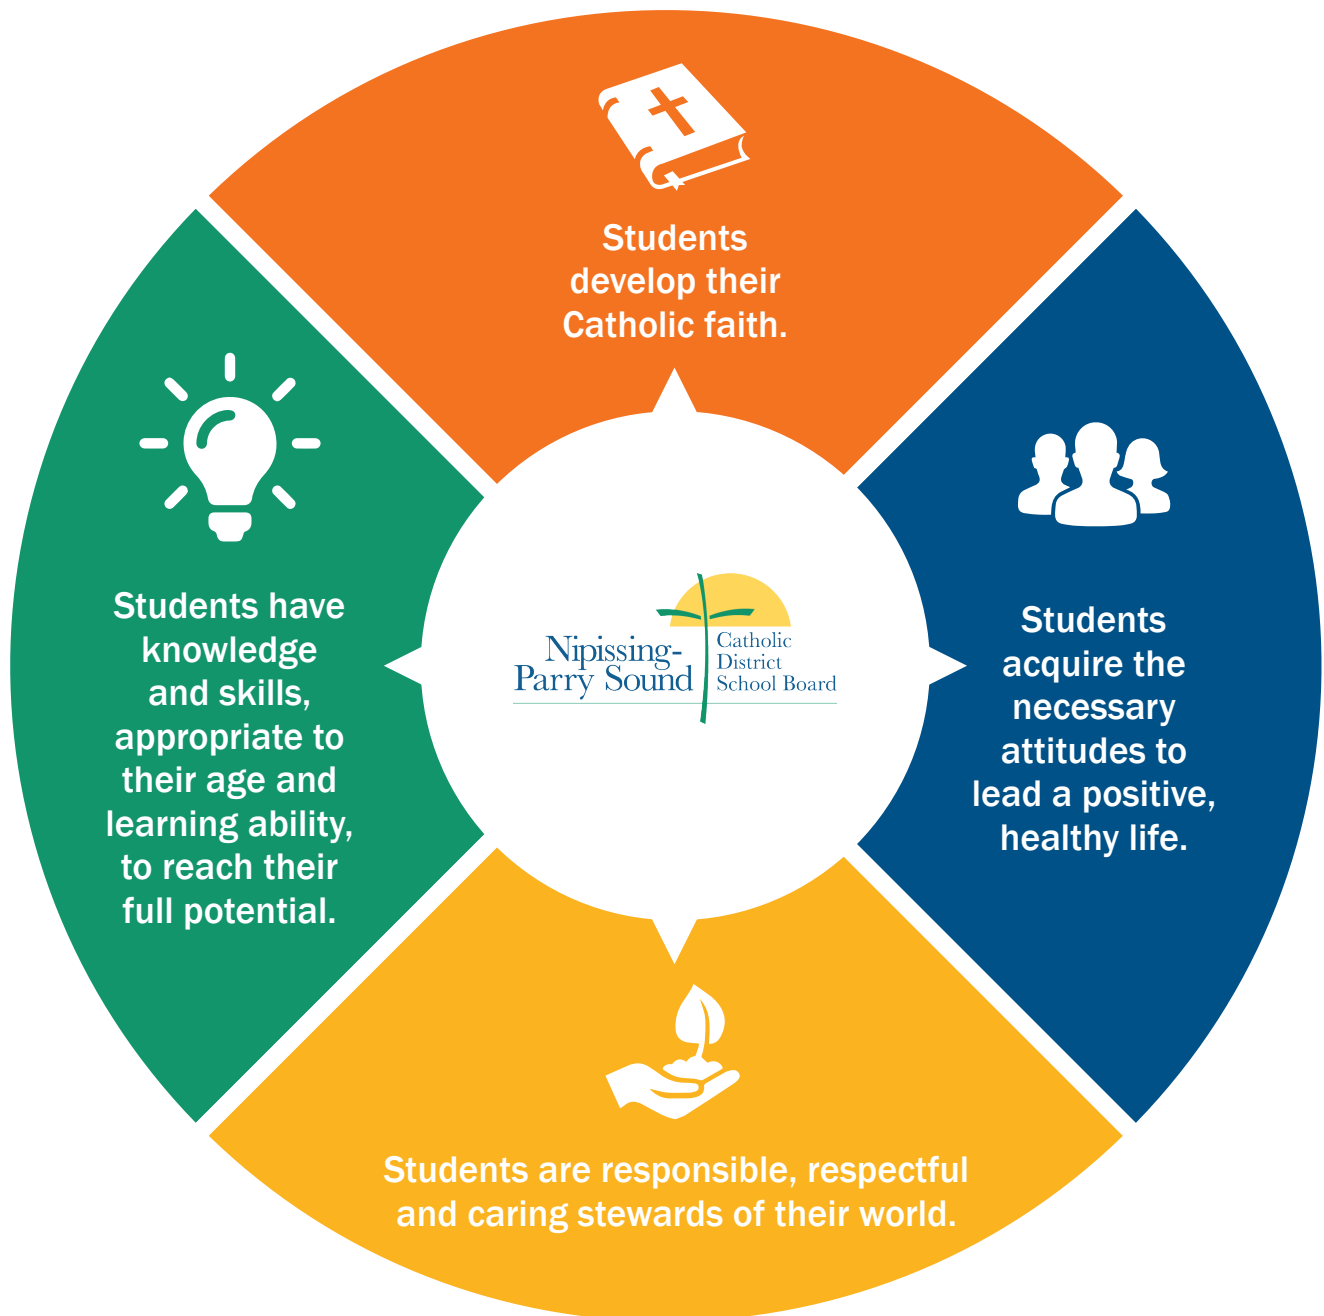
Students develop their Catholic faith.

Students acquire the necessary attitudes to lead a positive, healthy life.

Students are responsible, respectful and caring stewards of their world.

Students have knowledge and skills, appropriate to their age and learning ability, to reach their full potential.

Nipissing-Parry Sound Catholic District School Board